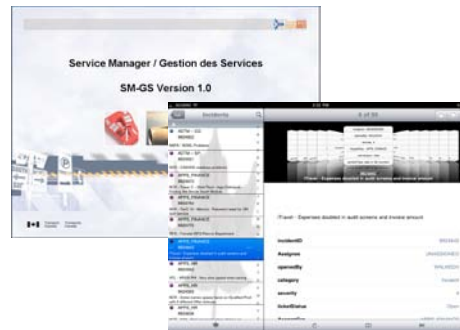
Service Manager / Gestion des Services

SM-GS Version 1.0

Incidents

6 of 55

/Travel - Expenses doubled in audit screens and invoice amount

incidentID

Assignee

openedBy

category

severity

ticketStatus

Open